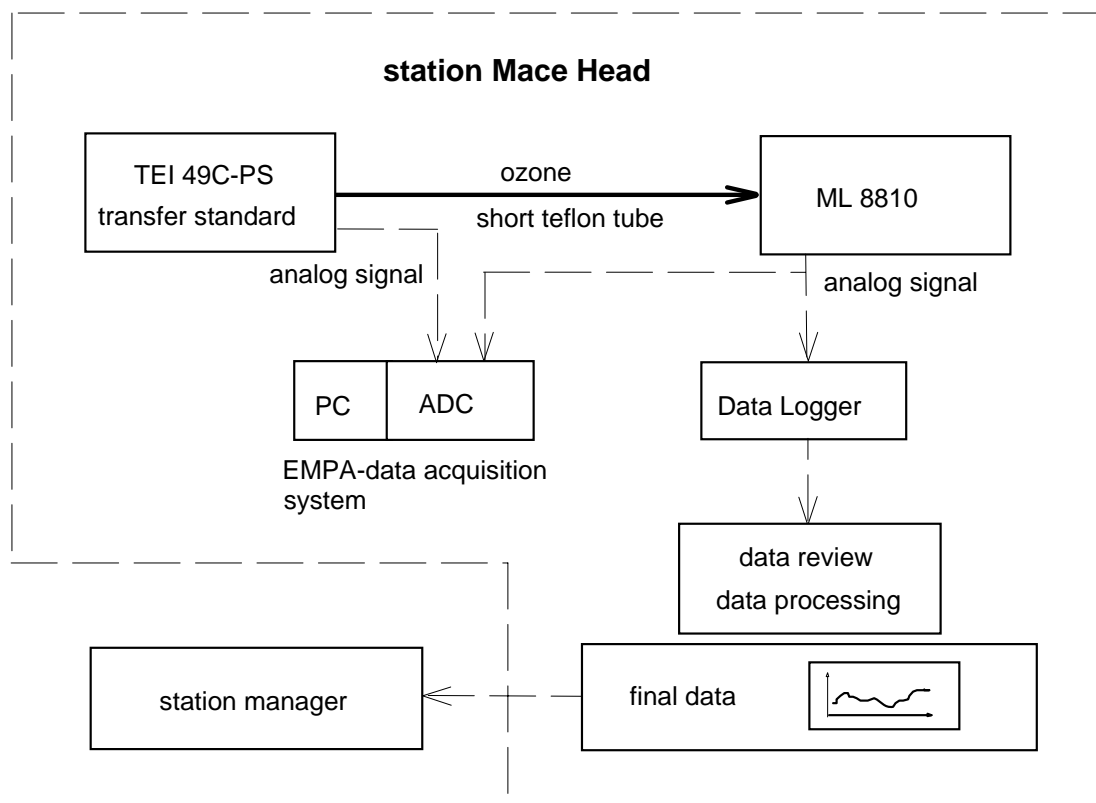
station Mace Head

TEI 49C-PS
transfer standard

ozone

short teflon tube

ML 8810

analog signal

analog signal

PC

ADC

EMPA-data acquisition system

Data Logger

data review
data processing

station manager

final data